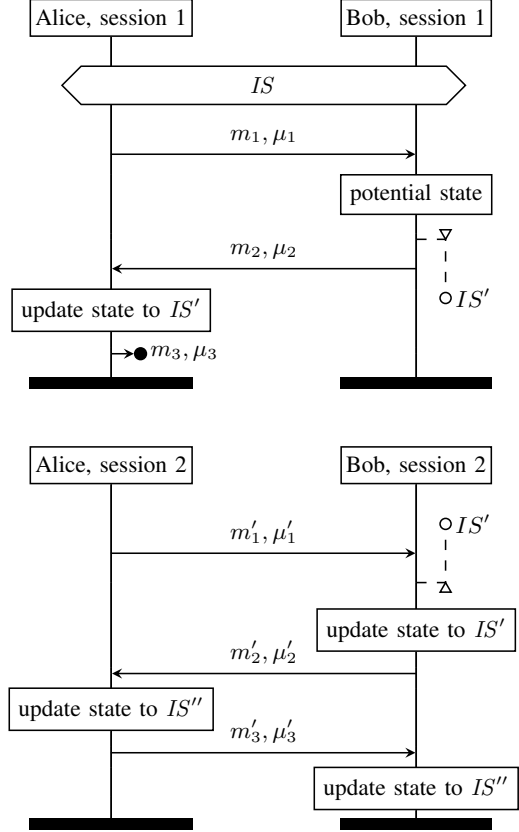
Alice, session 1

Bob, session 1

$IS$

$m_1, \mu_1$

potential state

$m_2, \mu_2$

$IS'$

update state to $IS'$

$m_3, \mu_3$

Alice, session 2

Bob, session 2

$IS'$

$m_1', \mu_1'$

update state to $IS'$

$m_2', \mu_2'$

update state to $IS''$

$m_3', \mu_3'$

update state to $IS''$